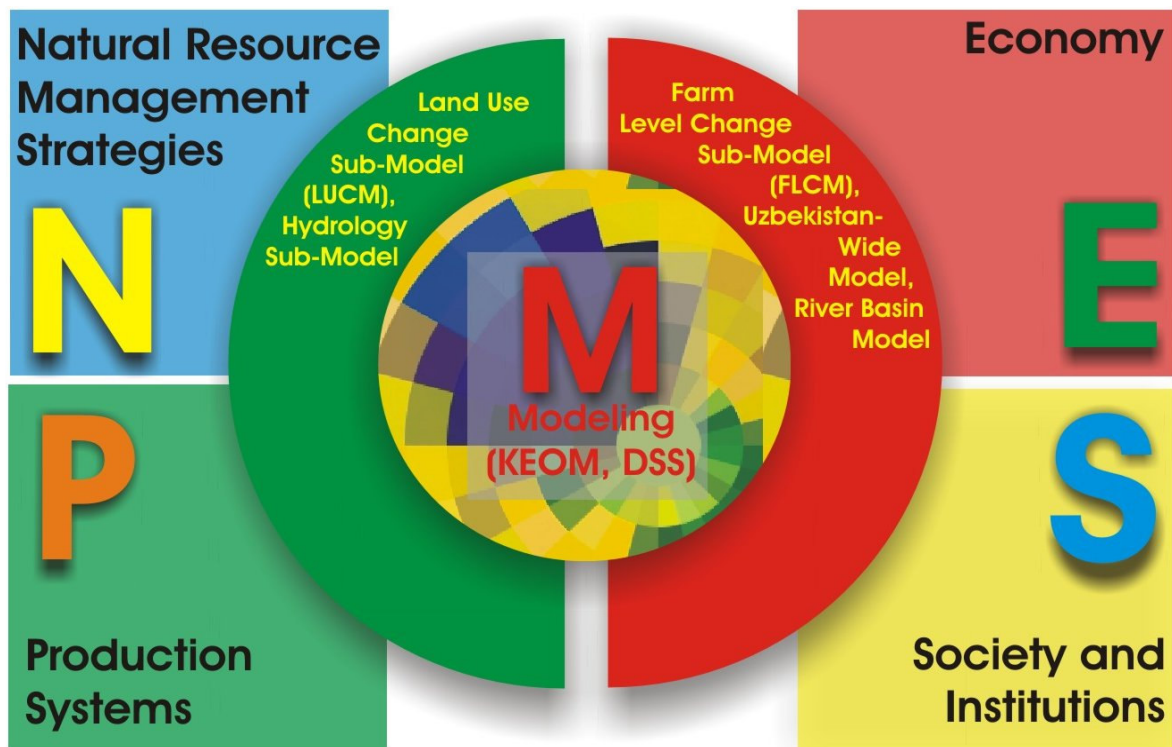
Natural Resource Management Strategies

N

Economy

E

Land Use Change Sub-Model (LUCM), Hydrology Sub-Model

Farm Level Change Sub-Model (FLCM), Uzbekistan-Wide Model, River Basin Model

M

Modeling (KEOM, DSS)

P

S

Production Systems

Society and Institutions